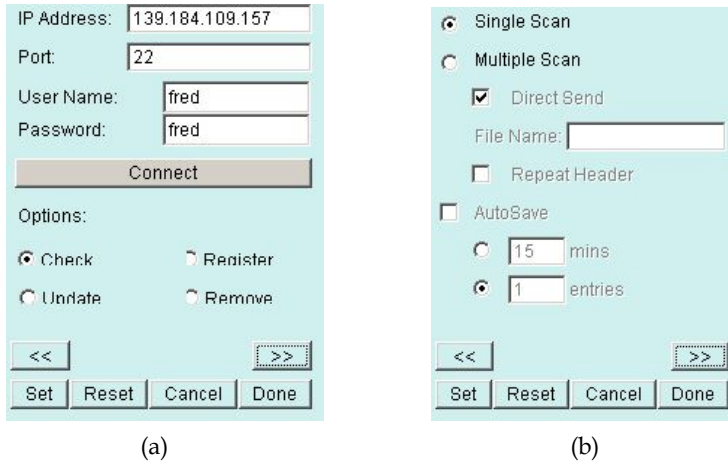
IP Address: 139.184.109.157

Port: 22

User Name: fred

Password: fred

Connect

Options:

Check

Register

Update

Remove

<<

>>

Set

Reset

Cancel

Done

(a)

Single Scan

Multiple Scan

Direct Send

File Name:

Repeat Header

AutoSave

15 mins

1 entries

<<

>>

Set

Reset

Cancel

Done

(b)